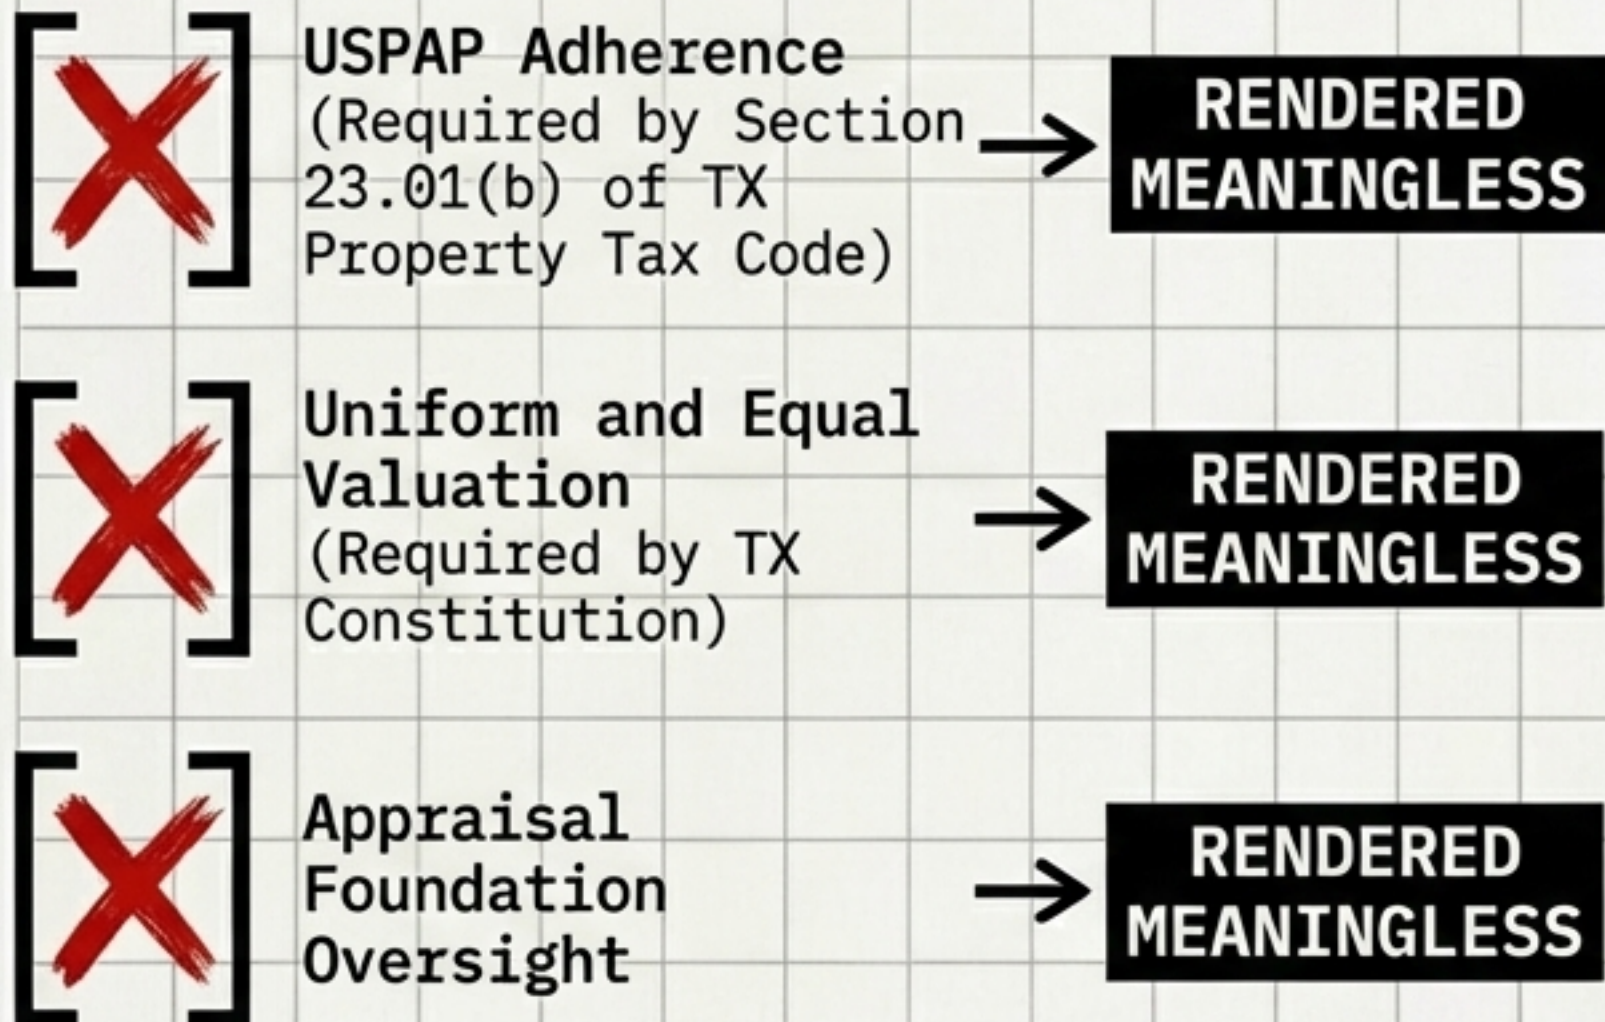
USPAP Adherence (Required by Section 23.01(b) of TX Property Tax Code) → RENDERED MEANINGLESS

Uniform and Equal Valuation (Required by TX Constitution) → RENDERED MEANINGLESS

Appraisal Foundation Oversight → RENDERED MEANINGLESS